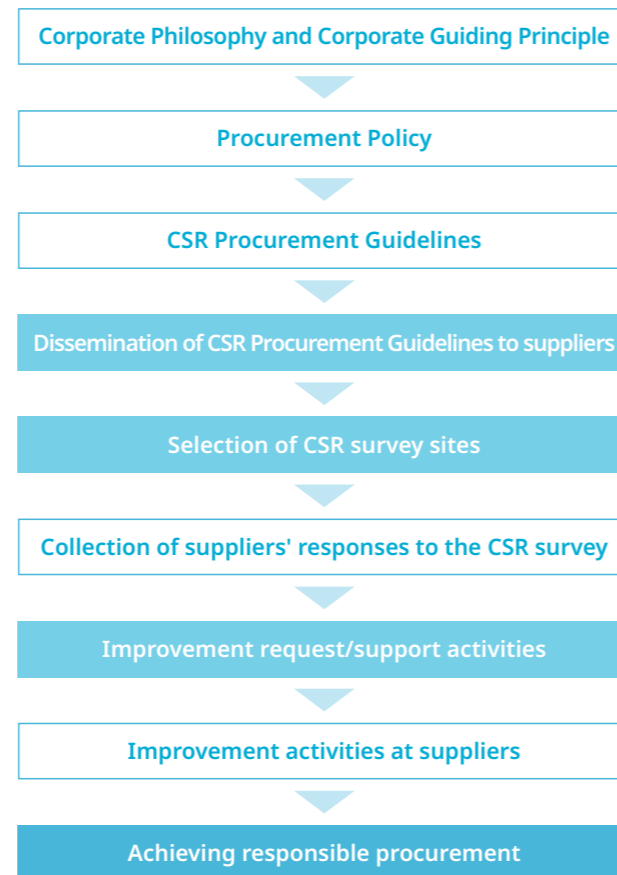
Corporate Philosophy and Corporate Guiding Principle

Procurement Policy

CSR Procurement Guidelines

Dissemination of CSR Procurement Guidelines to suppliers

Selection of CSR survey sites

Collection of suppliers' responses to the CSR survey

Improvement request/support activities

Improvement activities at suppliers

Achieving responsible procurement